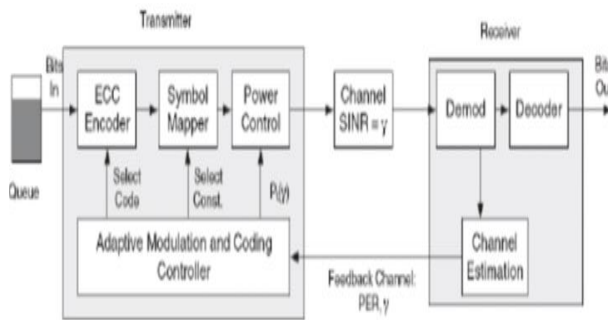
Transmitter

Receiver

Bits In

Queue

ECC Encoder

Symbol Mapper

Power Control

Channel SINR = $\gamma$

Demod

Decoder

Bits Ou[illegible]

Select Code

Select Const.

P($\gamma$)

Adaptive Modulation and Coding Controller

Channel Estimation

Feedback Channel: PER, $\gamma$